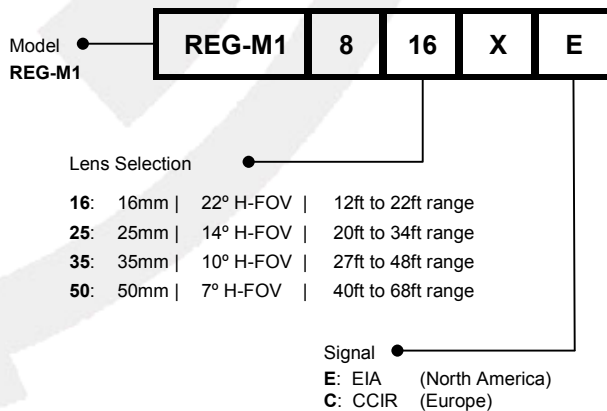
Model
REG-M1

| REG-M1 | 8 | 16 | X | E |
|---|---|---|---|---|

Lens Selection

16: 16mm | 22º H-FOV | 12ft to 22ft range
25: 25mm | 14º H-FOV | 20ft to 34ft range
35: 35mm | 10º H-FOV | 27ft to 48ft range
50: 50mm | 7º H-FOV | 40ft to 68ft range

Signal
E: EIA (North America)
C: CCIR (Europe)